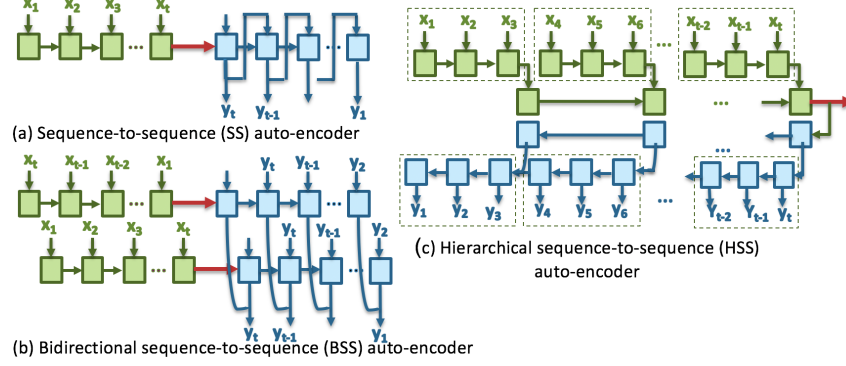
$x_1$ $x_2$ $x_3$ ... $x_t$

$y_t$ $y_{t-1}$ ... $y_1$

(a) Sequence-to-sequence (SS) auto-encoder

$x_t$ $x_{t-1}$ $x_{t-2}$ ... $x_1$

$y_t$ $y_{t-1}$ ... $y_2$

$x_1$ $x_2$ $x_3$ ... $x_t$

$y_t$ $y_{t-1}$ ... $y_2$

$y_t$ $y_{t-1}$ ... $y_1$

(b) Bidirectional sequence-to-sequence (BSS) auto-encoder

$x_1$ $x_2$ $x_3$ $x_4$ $x_5$ $x_6$ ... $x_{t-2}$ $x_{t-1}$ $x_t$

...

...

$y_1$ $y_2$ $y_3$ $y_4$ $y_5$ $y_6$ ... $y_{t-2}$ $y_{t-1}$ $y_t$

(c) Hierarchical sequence-to-sequence (HSS) auto-encoder